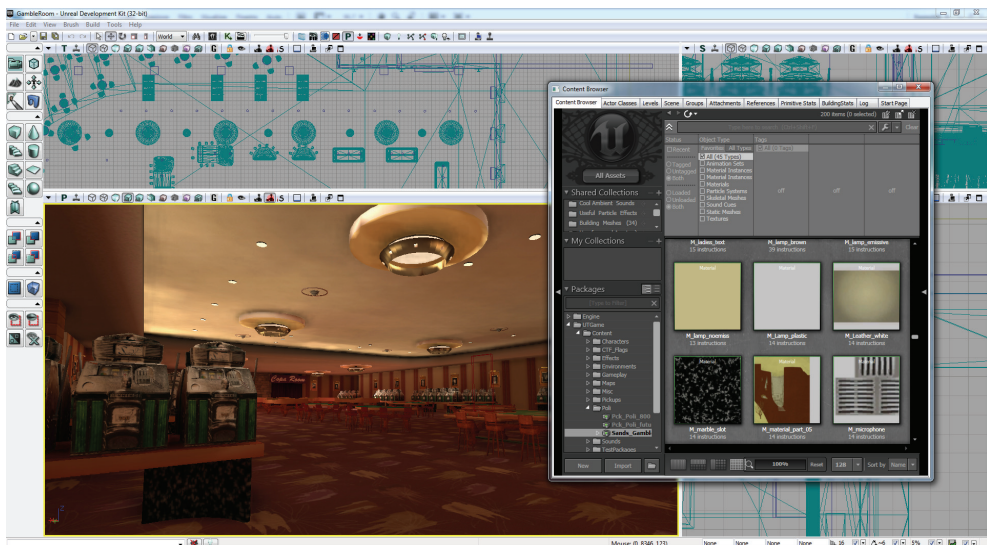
GambleRoom - Unreal Development Kit (32-bit)

File Edit View Brush Build Tools Help

World

Content Browser

Content Browser Actor Classes Levels Scene Groups Attachments References Primitive Stats BuildingStats Log Start Page

200 items (0 selected)

Clear

All Assets

Status

Recent

Tagged

Untagged

Both

Loaded

Unloaded

Both

Object Type

Favorites All Types

All (45 Types)

Animation Sets

Material Instances

Material Instances

Materials

Particle Systems

Skeletal Meshes

Sound Cues

Static Meshes

Textures

Tags

All (0 Tags)

Shared Collections

Cool Ambient Sounds

Useful Particle Effects

Building Meshes (34)

My Collections

Packages

Engine

UTGame

Content

Characters

CTF_Flags

Effects

Environments

Gameplay

Maps

Misc

Pickups

Poli

Pck_Poli_Bild

Pck_Poli_Fotos

Sands_GambR

Sounds

TestPackages

New

Import

M_ladies_text
15 instructions

M_lamp_brown
39 instructions

M_lamp_emissive
15 instructions

Material

M_lamp_marmlas
15 instructions

Material

M_Lamp_plastic
14 instructions

Material

M_Leather_white
14 instructions

Material

M_marble_slot
14 instructions

Material

M_material_part_05
14 instructions

Material

M_microphone
14 instructions

100%

Reset

128

Sort by

Name

Mouse (0, 8346, 123)

None

None

None

None

None

16

5%